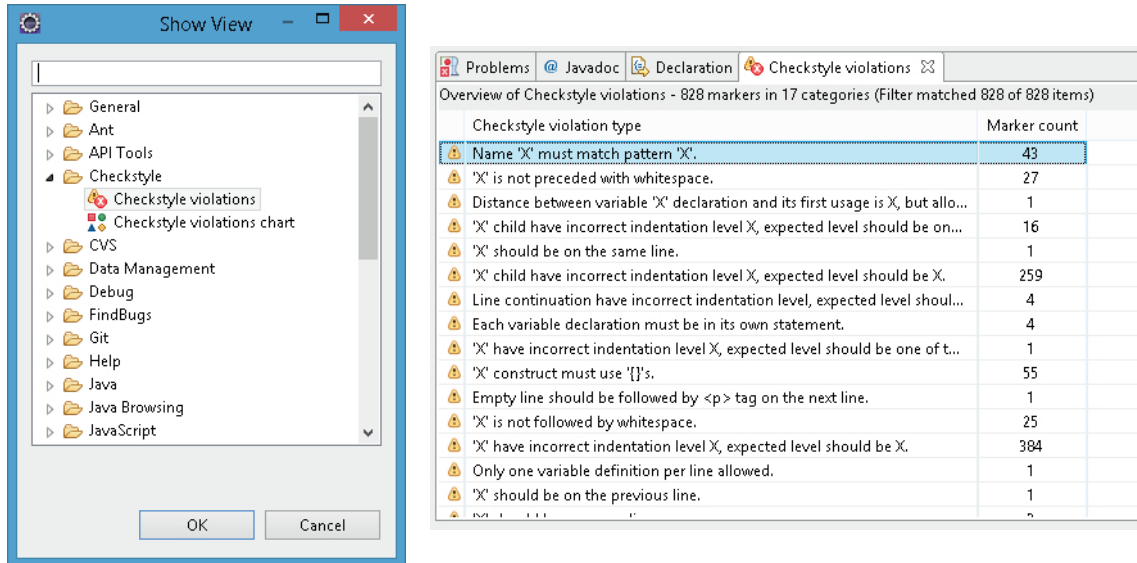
Show View

General
Ant
API Tools
Checkstyle
Checkstyle violations
Checkstyle violations chart
CVS
Data Management
Debug
FindBugs
Git
Help
Java
Java Browsing
JavaScript

OK
Cancel

Problems | @ Javadoc | Declaration | Checkstyle violations

Overview of Checkstyle violations - 828 markers in 17 categories (Filter matched 828 of 828 items)

| Checkstyle violation type | Marker count |
|---|---|
| Name 'X' must match pattern 'X'. | 43 |
| 'X' is not preceded with whitespace. | 27 |
| Distance between variable 'X' declaration and its first usage is X, but allo... | 1 |
| 'X' child have incorrect indentation level X, expected level should be on... | 16 |
| 'X' should be on the same line. | 1 |
| 'X' child have incorrect indentation level X, expected level should be X. | 259 |
| Line continuation have incorrect indentation level, expected level shoul... | 4 |
| Each variable declaration must be in its own statement. | 4 |
| 'X' have incorrect indentation level X, expected level should be one of t... | 1 |
| 'X' construct must use '{}'s. | 55 |
| Empty line should be followed by <p> tag on the next line. | 1 |
| 'X' is not followed by whitespace. | 25 |
| 'X' have incorrect indentation level X, expected level should be X. | 384 |
| Only one variable definition per line allowed. | 1 |
| 'X' should be on the previous line. | 1 |
| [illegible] | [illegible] |